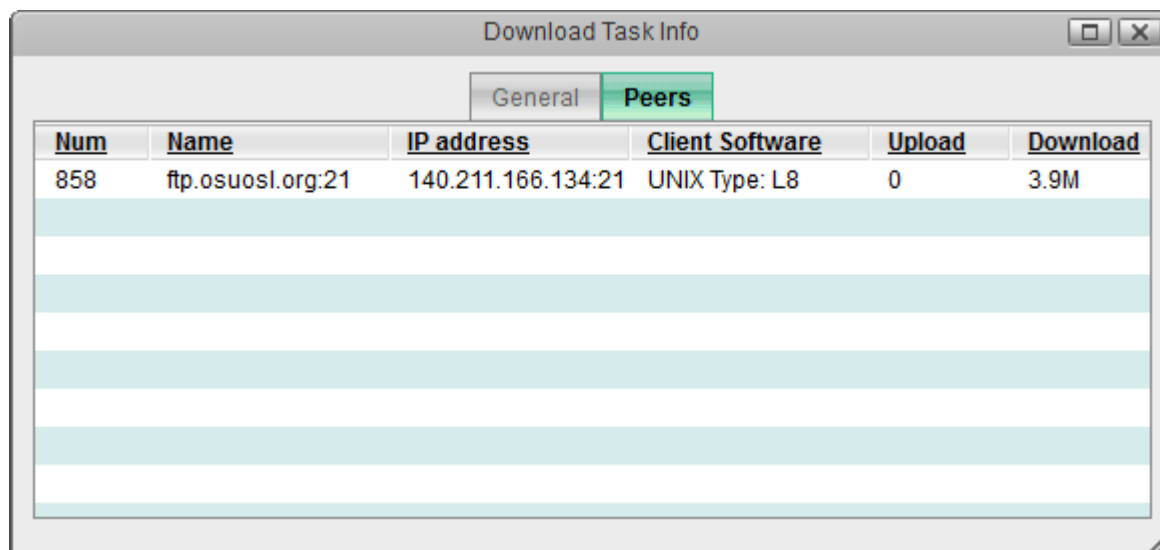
Download Task Info

General Peers

| Num | Name | IP address | Client Software | Upload | Download |
|---|---|---|---|---|---|
| 858 | ftp.osuosl.org:21 | 140.211.166.134:21 | UNIX Type: L8 | 0 | 3.9M |